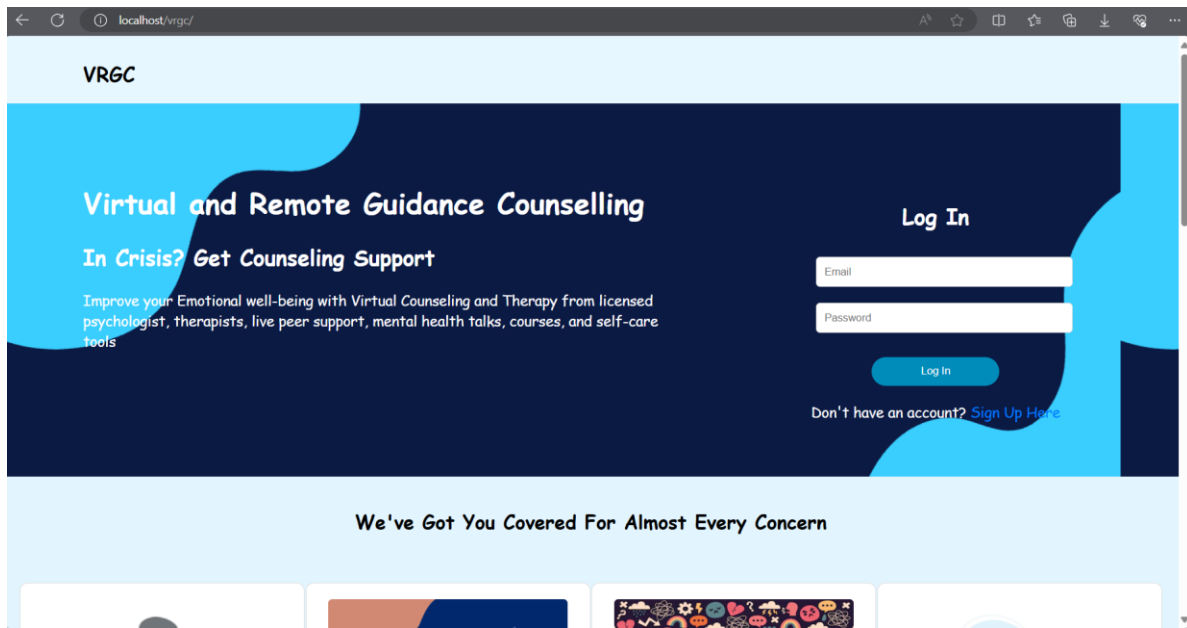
localhost/vrgc/

VRGC

Virtual and Remote Guidance Counselling

In Crisis? Get Counseling Support

Improve your Emotional well-being with Virtual Counseling and Therapy from licensed psychologist, therapists, live peer support, mental health talks, courses, and self-care tools

Log In

Email

Password

Log In

Don't have an account? Sign Up Here

We've Got You Covered For Almost Every Concern